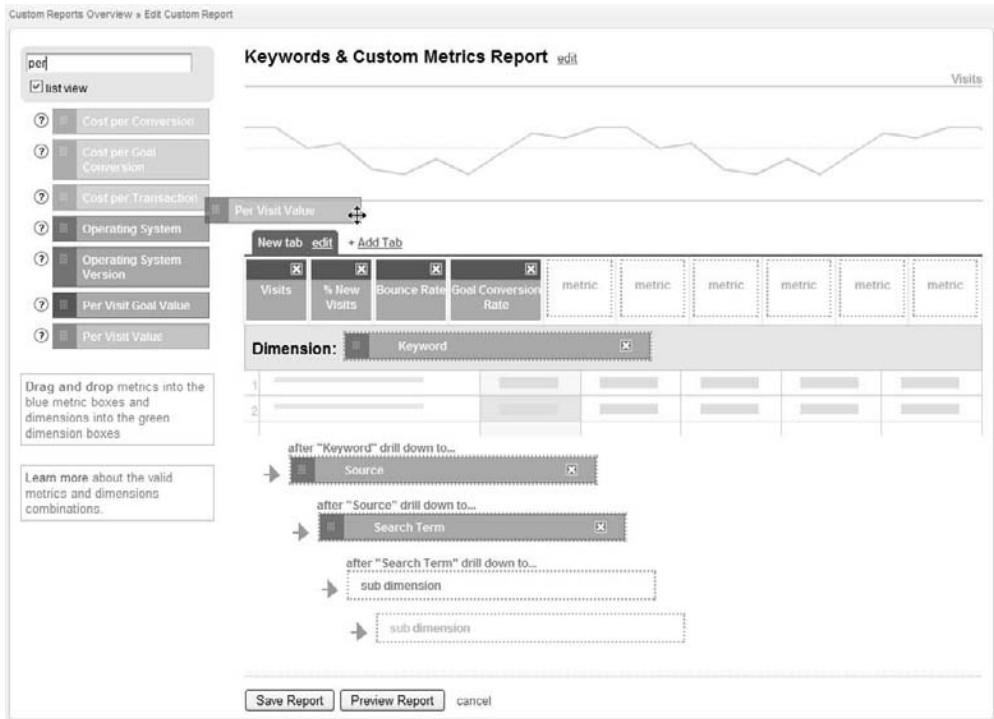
Custom Reports Overview » Edit Custom Report

per

list view

Cost per Conversion

Cost per Goal Conversion

Cost per Transaction

Operating System

Operating System Version

Per Visit Goal Value

Per Visit Value

Drag and drop metrics into the blue metric boxes and dimensions into the green dimension boxes

Learn more about the valid metrics and dimensions combinations.

Keywords & Custom Metrics Report edit

Visits

Per Visit Value

New tab edit + Add Tab

| Visits | % New Visits | Bounce Rate | Goal Conversion Rate | metric | metric | metric | metric | metric | metric |
|---|---|---|---|---|---|---|---|---|---|

Dimension: Keyword

1

2

after "Keyword" drill down to...

Source

after "Source" drill down to...

Search Term

after "Search Term" drill down to...

sub dimension

sub dimension

Save Report Preview Report cancel